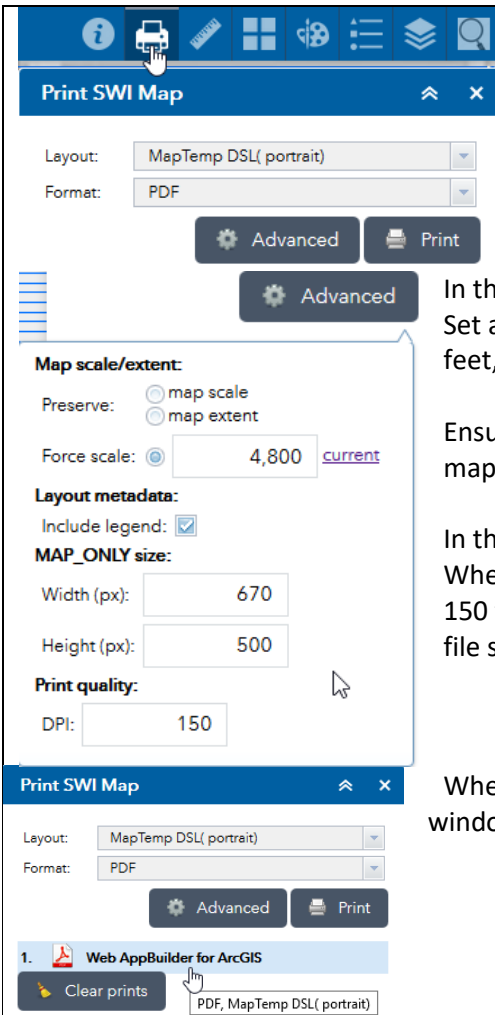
Print SWI Map

Layout: MapTemp DSL( portrait)

Format: PDF

Advanced

Print

Advanced

In th

Set a

feet,

Ensu

map

In th

Whe

150

file s

Map scale/extent:

Preserve: map scale

map extent

Force scale: 4,800 current

Layout metadata:

Include legend:

MAP_ONLY size:

Width (px): 670

Height (px): 500

Print quality:

DPI: 150

Print SWI Map

Whe

windo

Layout: MapTemp DSL( portrait)

Format: PDF

Advanced

Print

1. Web AppBuilder for ArcGIS

Clear prints

PDF, MapTemp DSL( portrait)